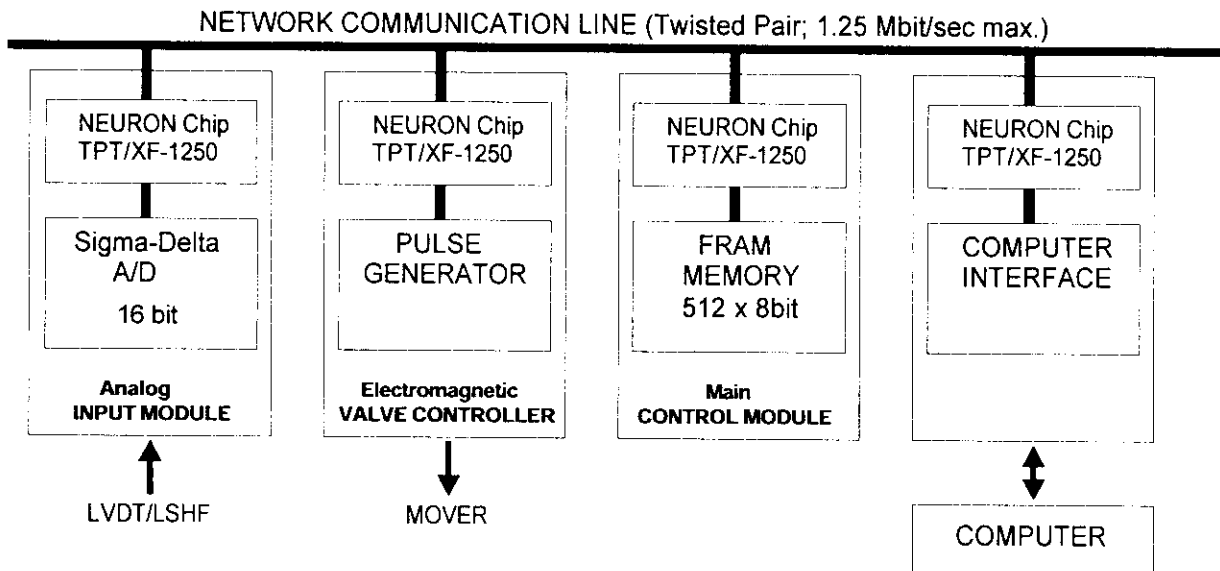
NETWORK COMMUNICATION LINE (Twisted Pair; 1.25 Mbit/sec max.)

NEURON Chip TPT/XF-1250

Sigma-Delta A/D 16 bit

Analog INPUT MODULE

LVDT/LSHF

NEURON Chip TPT/XF-1250

PULSE GENERATOR

Electromagnetic VALVE CONTROLLER

MOVER

NEURON Chip TPT/XF-1250

FRAM MEMORY 512 x 8bit

Main CONTROL MODULE

NEURON Chip TPT/XF-1250

COMPUTER INTERFACE

COMPUTER